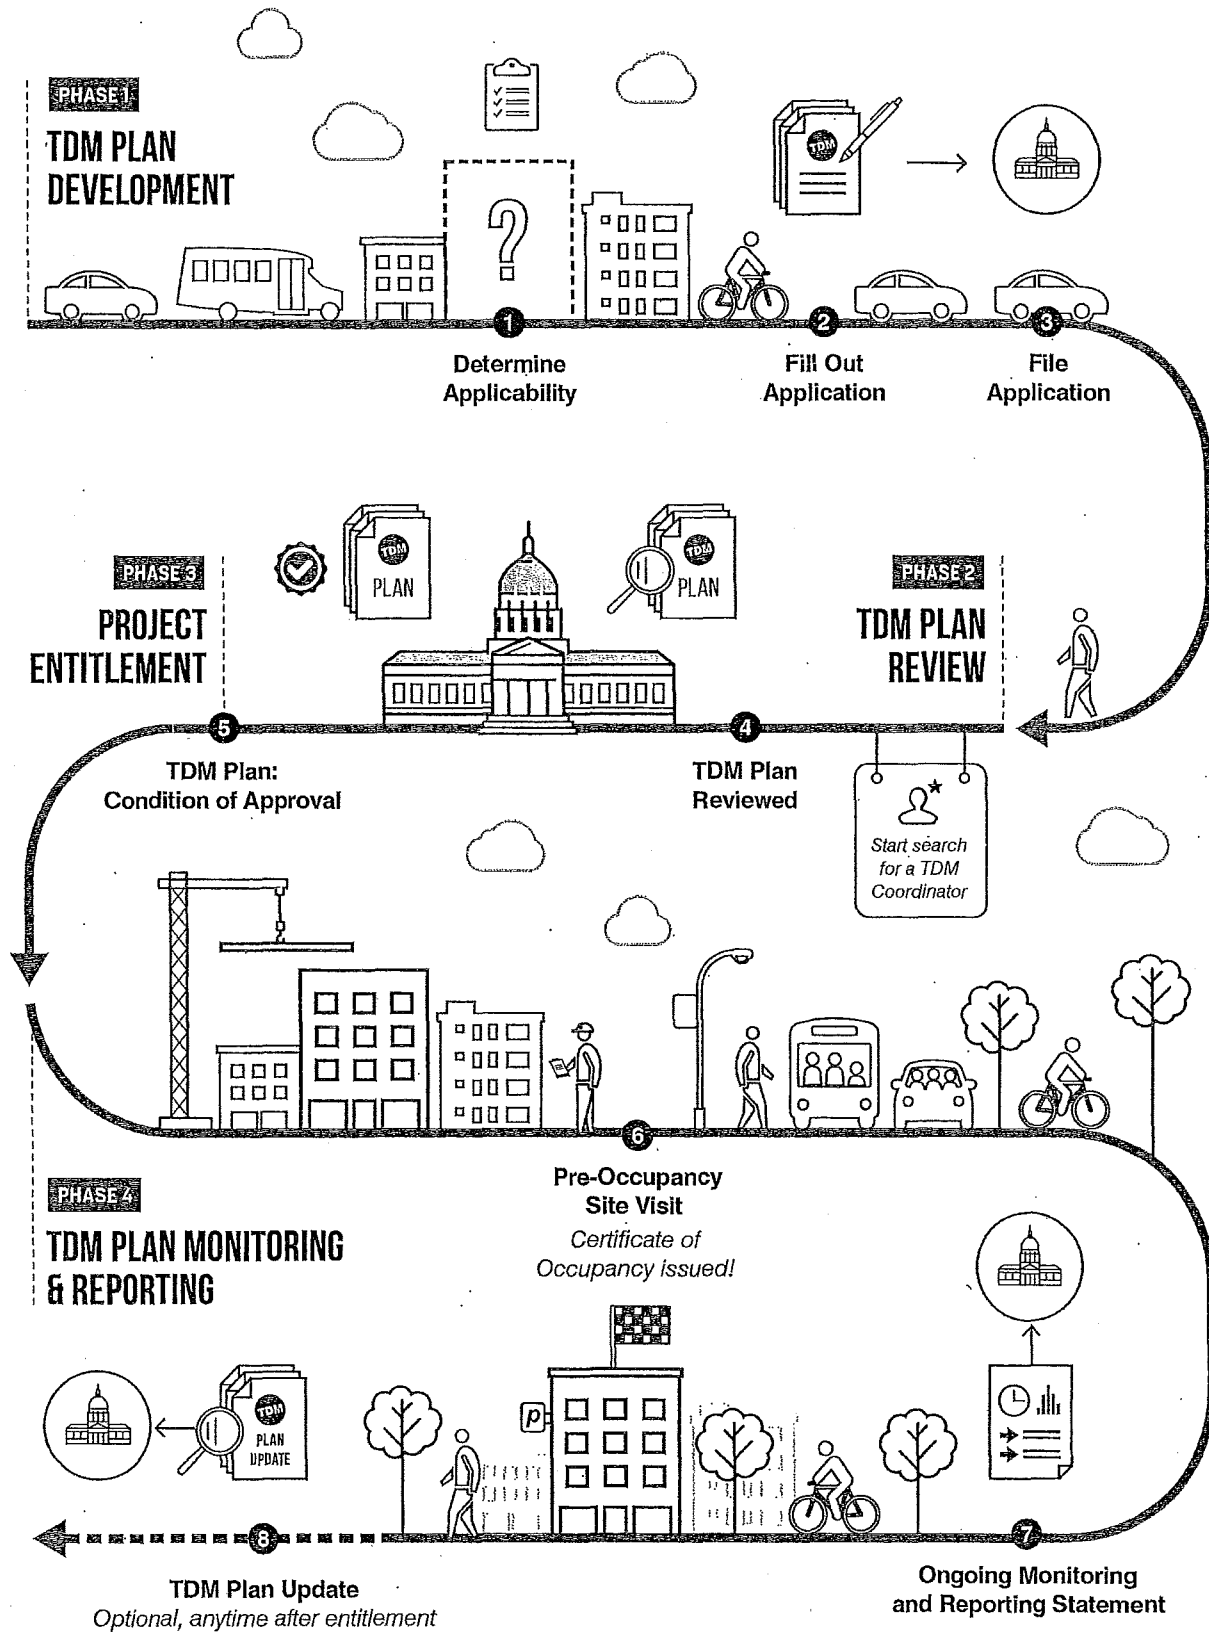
PHASE 1
TDM PLAN DEVELOPMENT

TDM

1
Determine Applicability

2
Fill Out Application

3
File Application

PHASE 3
PROJECT ENTITLEMENT

TDM
PLAN

TDM
PLAN

PHASE 2
TDM PLAN REVIEW

5
TDM Plan: Condition of Approval

4
TDM Plan Reviewed

Start search for a TDM Coordinator

6
Pre-Occupancy Site Visit
Certificate of Occupancy issued!

PHASE 4
TDM PLAN MONITORING & REPORTING

TDM
PLAN UPDATE

P

8
TDM Plan Update
Optional, anytime after entitlement

7
Ongoing Monitoring and Reporting Statement